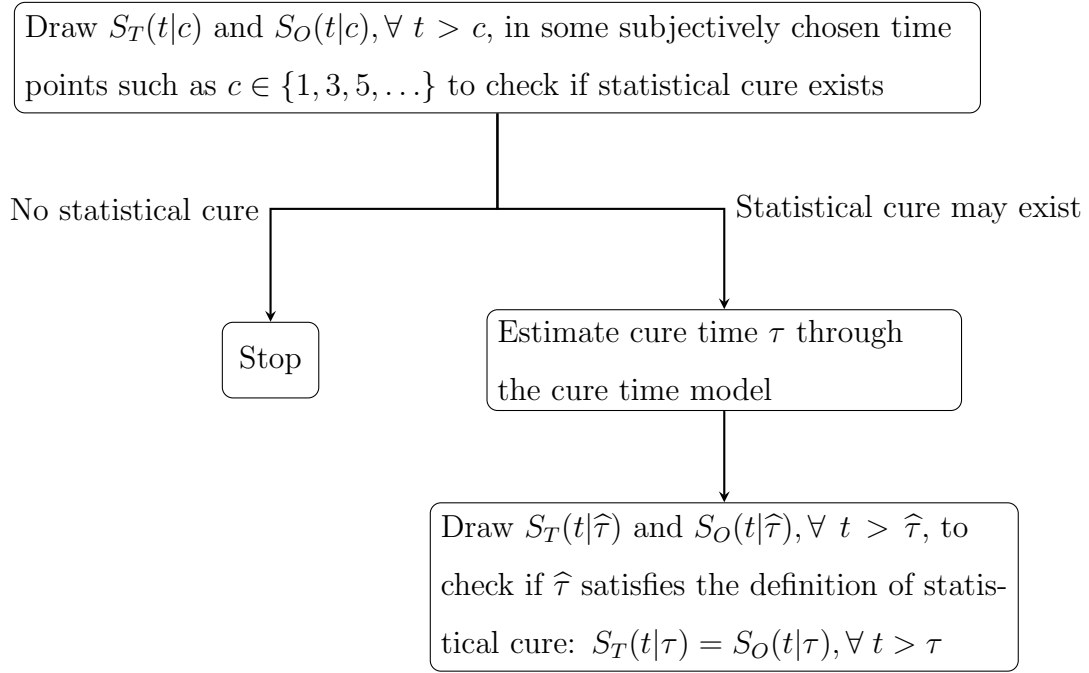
Draw $S_T(t|c)$ and $S_O(t|c), \forall\ t > c$, in some subjectively chosen time points such as $c \in \{1, 3, 5, \ldots\}$ to check if statistical cure exists

No statistical cure

Statistical cure may exist

Stop

Estimate cure time $\tau$ through the cure time model

Draw $S_T(t|\widehat{\tau})$ and $S_O(t|\widehat{\tau}), \forall\ t > \widehat{\tau}$, to check if $\widehat{\tau}$ satisfies the definition of statistical cure: $S_T(t|\tau) = S_O(t|\tau), \forall\ t > \tau$